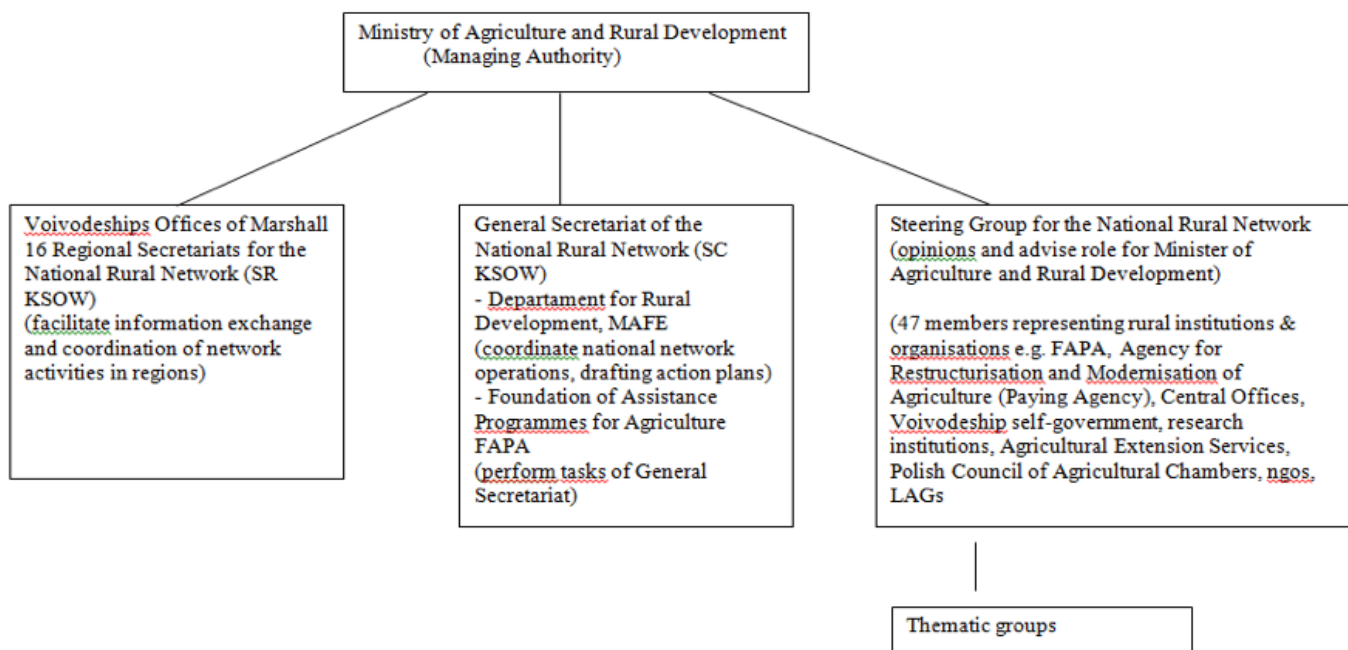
Ministry of Agriculture and Rural Development
(Managing Authority)

Voivodeships Offices of Marshall
16 Regional Secretariats for the National Rural Network (SR KSOW)
(facilitate information exchange and coordination of network activities in regions)

General Secretariat of the National Rural Network (SC KSOW)
- Departament for Rural Development, MAFE
(coordinate national network operations, drafting action plans)
- Foundation of Assistance Programmes for Agriculture FAPA
(perform tasks of General Secretariat)

Steering Group for the National Rural Network
(opinions and advise role for Minister of Agriculture and Rural Development)

(47 members representing rural institutions & organisations e.g. FAPA, Agency for Restructurisation and Modernisation of Agriculture (Paying Agency), Central Offices, Voivodeship self-government, research institutions, Agricultural Extension Services, Polish Council of Agricultural Chambers, ngos, LAGs

Thematic groups